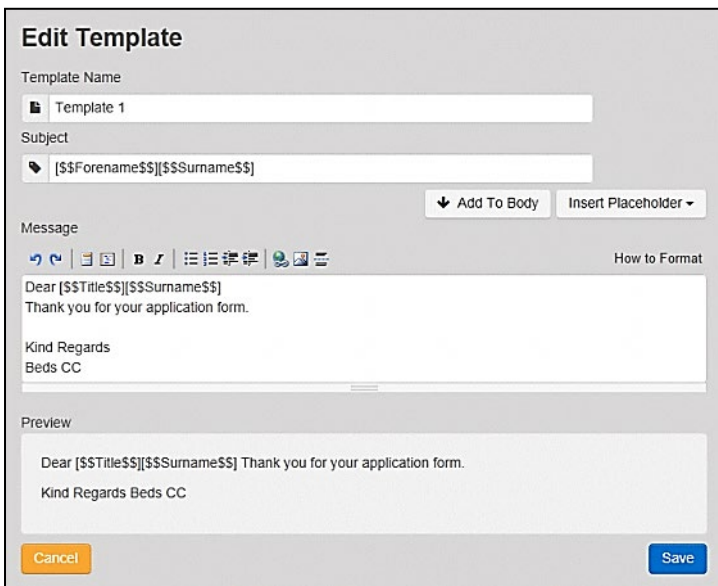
Edit Template

Template Name

Template 1

Subject

[$$Forename$$][$$Surname$$]

Add To Body

Insert Placeholder

Message

B I

How to Format

Dear [$$Title$$][$$Surname$$]
Thank you for your application form.

Kind Regards
Beds CC

Preview

Dear [$$Title$$][$$Surname$$] Thank you for your application form.

Kind Regards Beds CC

Cancel

Save